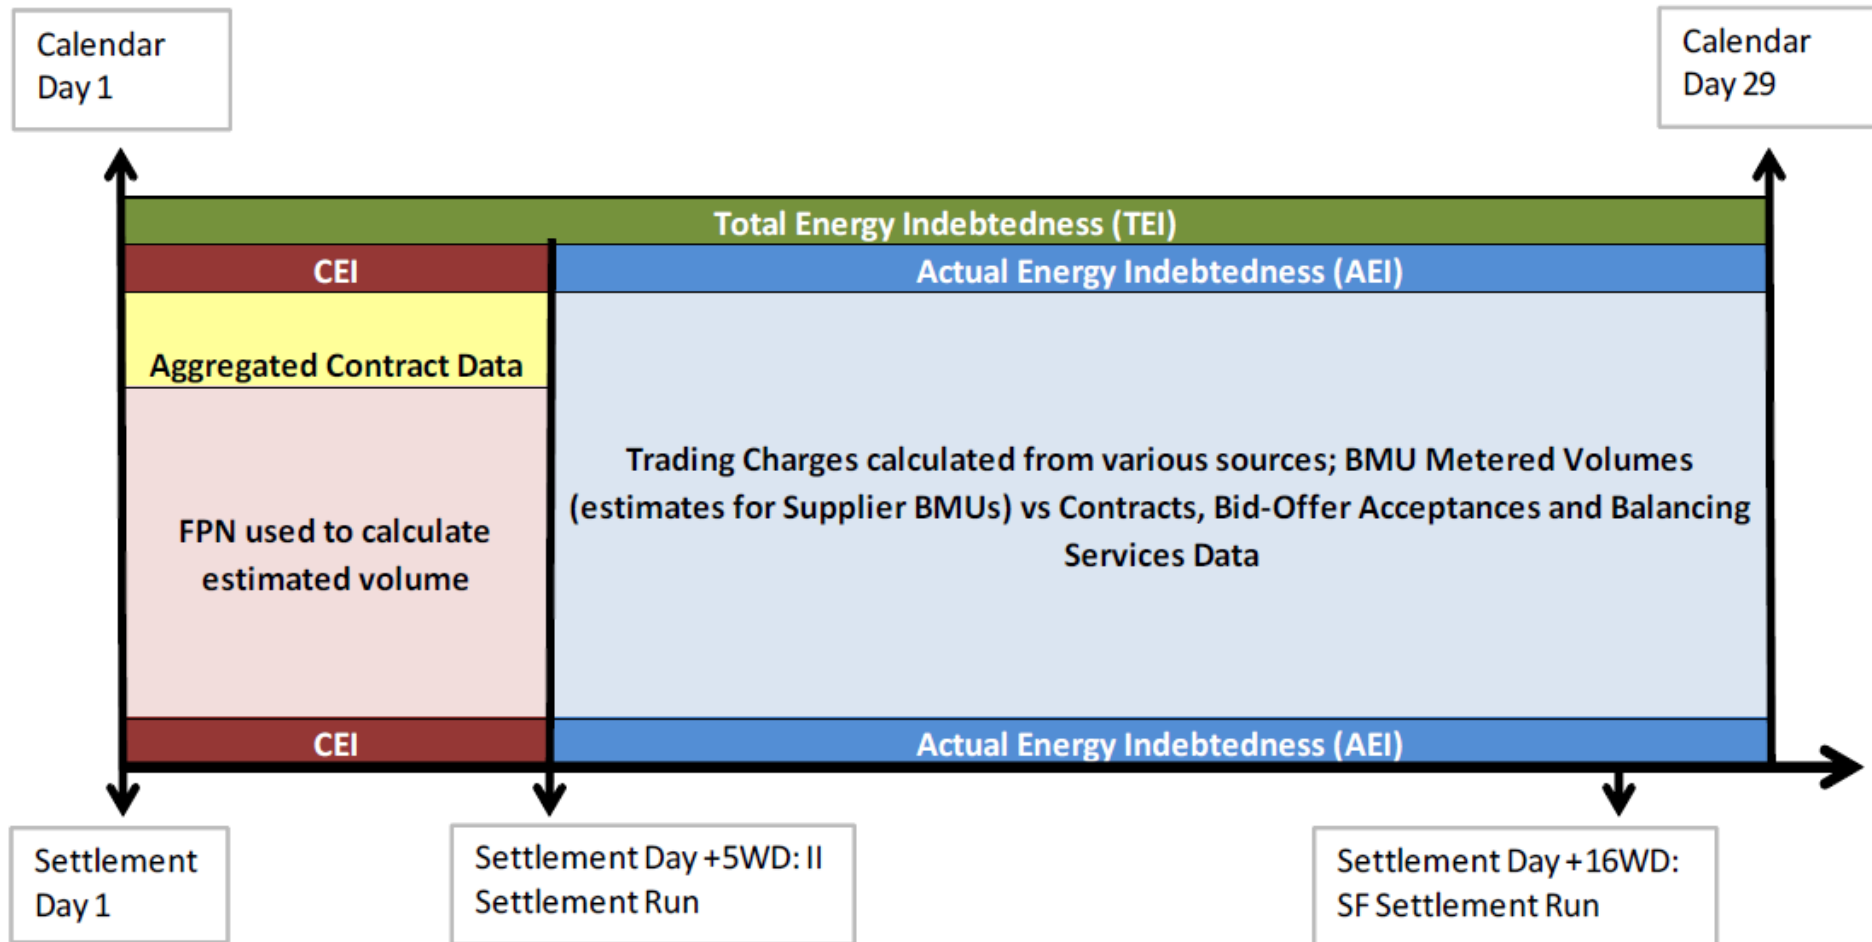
Calendar Day 1

Calendar Day 29

Total Energy Indebtedness (TEI)

CEI

Actual Energy Indebtedness (AEI)

Aggregated Contract Data

FPN used to calculate estimated volume

Trading Charges calculated from various sources; BMU Metered Volumes (estimates for Supplier BMUs) vs Contracts, Bid-Offer Acceptances and Balancing Services Data

CEI

Actual Energy Indebtedness (AEI)

Settlement Day 1

Settlement Day +5WD: II Settlement Run

Settlement Day +16WD: SF Settlement Run